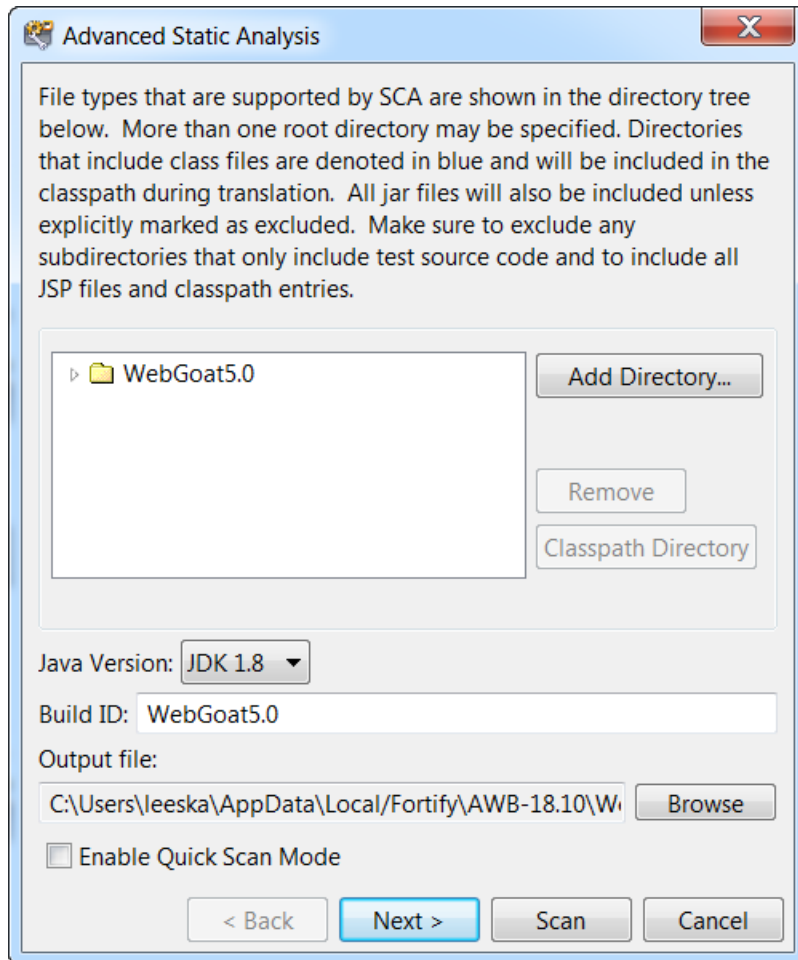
Advanced Static Analysis

X

File types that are supported by SCA are shown in the directory tree below. More than one root directory may be specified. Directories that include class files are denoted in blue and will be included in the classpath during translation. All jar files will also be included unless explicitly marked as excluded. Make sure to exclude any subdirectories that only include test source code and to include all JSP files and classpath entries.

WebGoat5.0

Add Directory...

Remove

Classpath Directory

Java Version: JDK 1.8

Build ID: WebGoat5.0

Output file:

C:\Users\leeska\AppData\Local/Fortify\AWB-18.10\W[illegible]

Browse

Enable Quick Scan Mode

< Back

Next >

Scan

Cancel